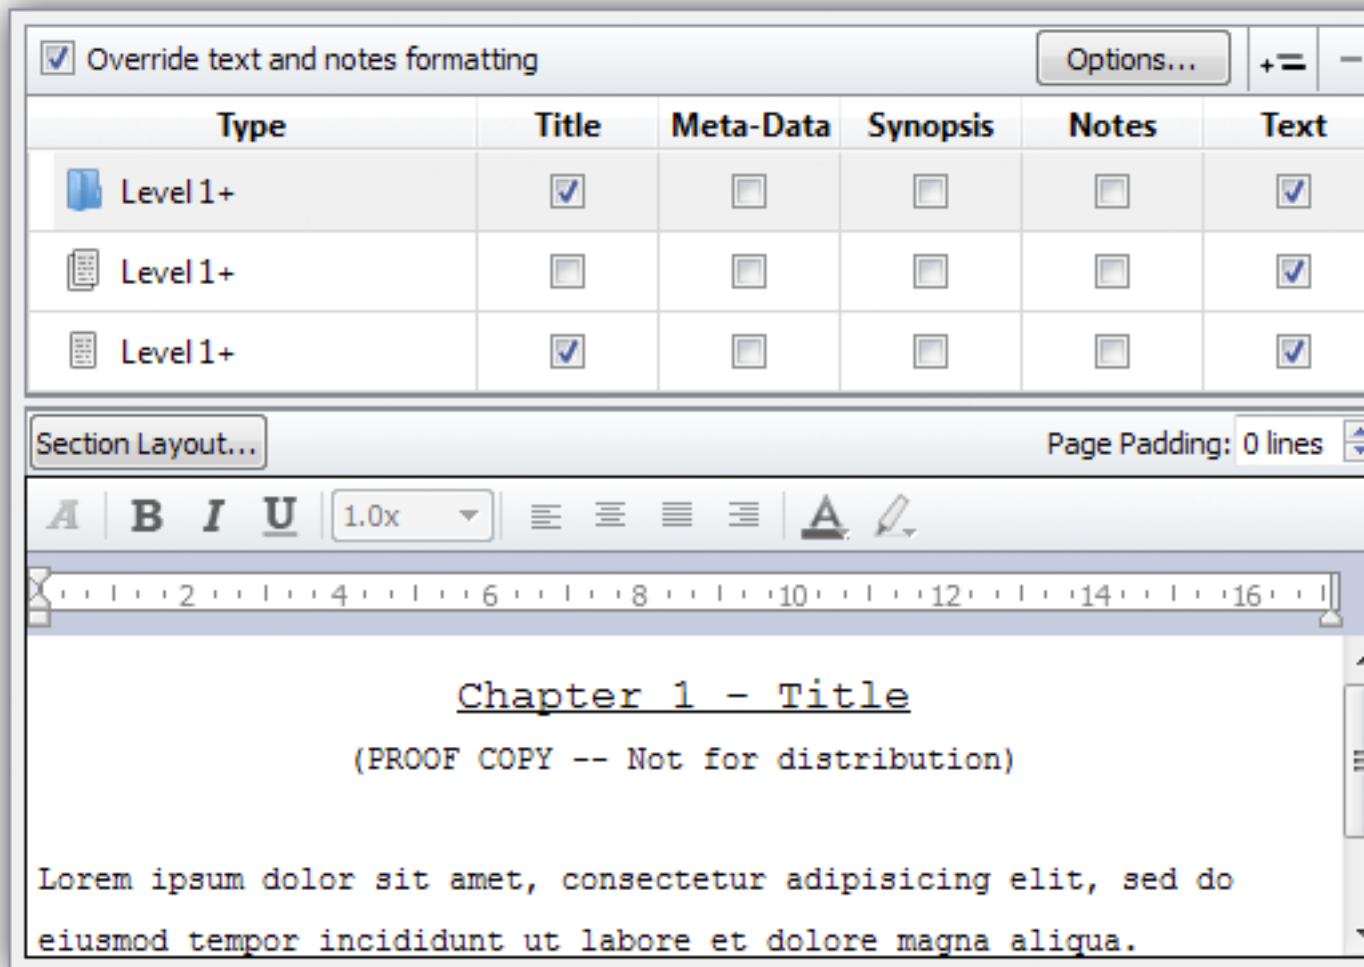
Override text and notes formatting

Options...

| Type | Title | Meta-Data | Synopsis | Notes | Text |
|---|---|---|---|---|---|
| Level 1+ | ☑ | ☐ | ☐ | ☐ | ☑ |
| Level 1+ | ☐ | ☐ | ☐ | ☐ | ☑ |
| Level 1+ | ☑ | ☐ | ☐ | ☐ | ☑ |

Section Layout...

Page Padding: 0 lines

B I U 1.0x

2 4 6 8 10 12 14 16

Chapter 1 - Title

(PROOF COPY -- Not for distribution)

Lorem ipsum dolor sit amet, consectetur adipisicing elit, sed do eiusmod tempor incididunt ut labore et dolore magna aliqua.